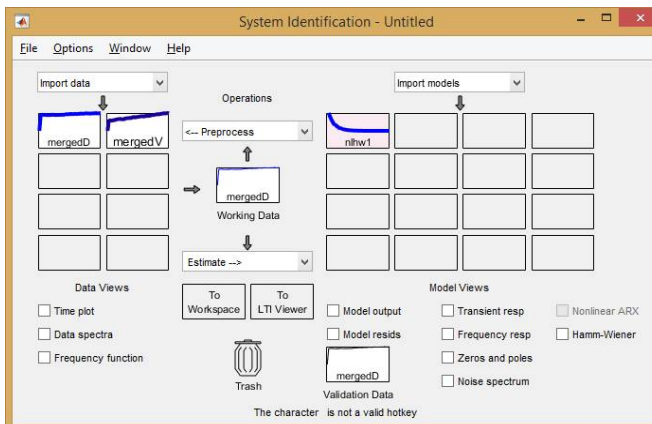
System Identification - Untitled

File Options Window Help

Import data

Operations

Import models

mergedD mergedV

<-- Preprocess

nlhw1

mergedD

Working Data

Estimate -->

Data Views

To Workspace

To LTI Viewer

Model Views

Time plot

Data spectra

Frequency function

Model output

Model resids

Transient resp

Frequency resp

Zeros and poles

Noise spectrum

Nonlinear ARX

Hamm-Wiener

Trash

mergedD

Validation Data

The character is not a valid hotkey